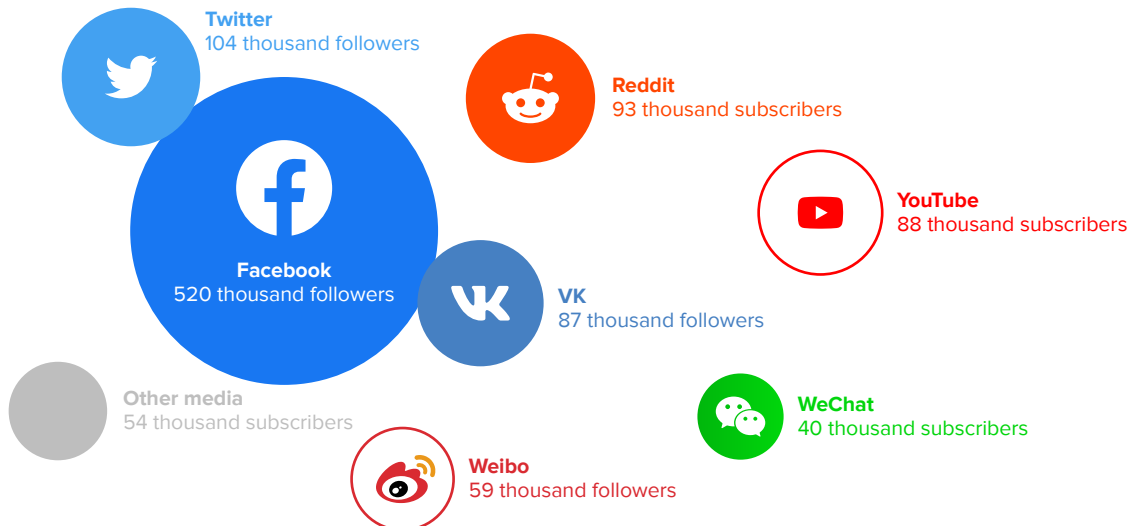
Twitter
104 thousand followers

Reddit
93 thousand subscribers

YouTube
88 thousand subscribers

Facebook
520 thousand followers

VK
87 thousand followers

Other media
54 thousand subscribers

WeChat
40 thousand subscribers

Weibo
59 thousand followers